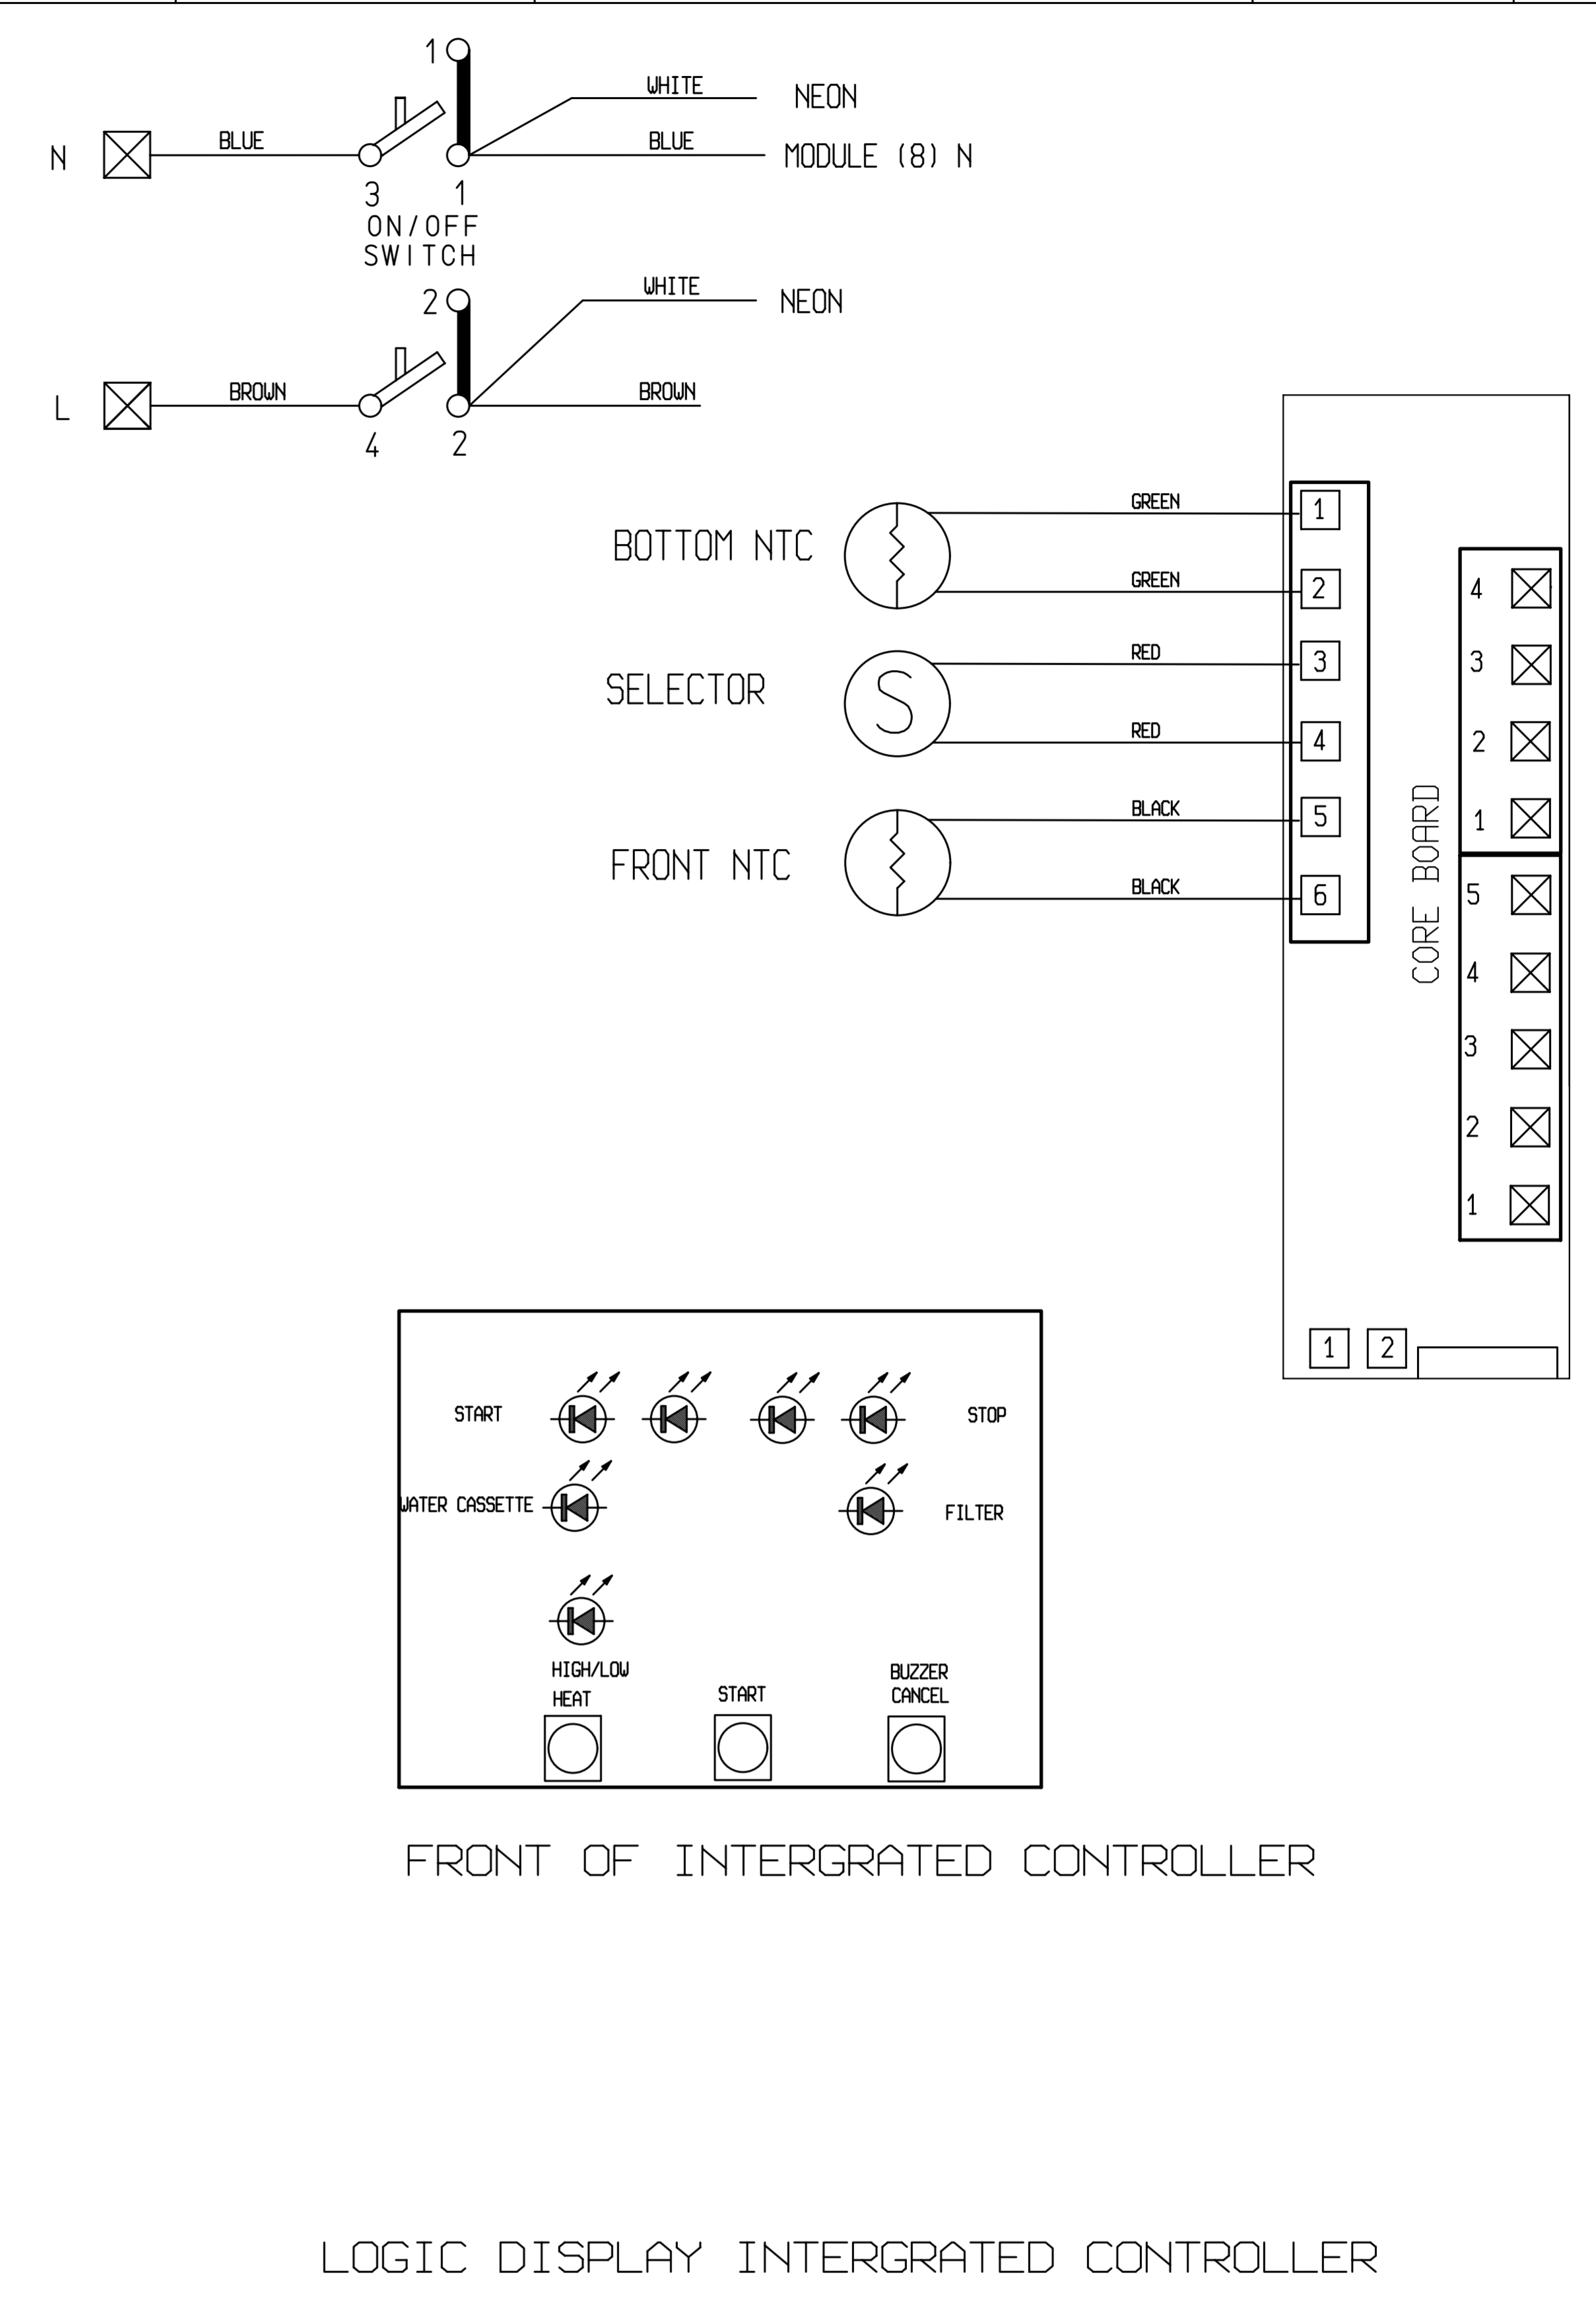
1
WHITE
NEON
N
BLUE
BLUE
MODULE (8) N
3 1
ON/OFF
SWITCH
2
WHITE
NEON
L
BROWN
BROWN
4 2

BOTTOM NTC
GREEN
1
GREEN
2
SELECTOR
S
RED
3
RED
4
FRONT NTC
BLACK
5
BLACK
6

4
3
2
1
5
4
3
2
1
CORE BOARD
1 2

START
STOP
WATER CASSETTE
FILTER
HIGH/LOW
HEAT
START
BUZZER
CANCEL

FRONT OF INTERGRATED CONTROLLER

LOGIC DISPLAY INTERGRATED CONTROLLER